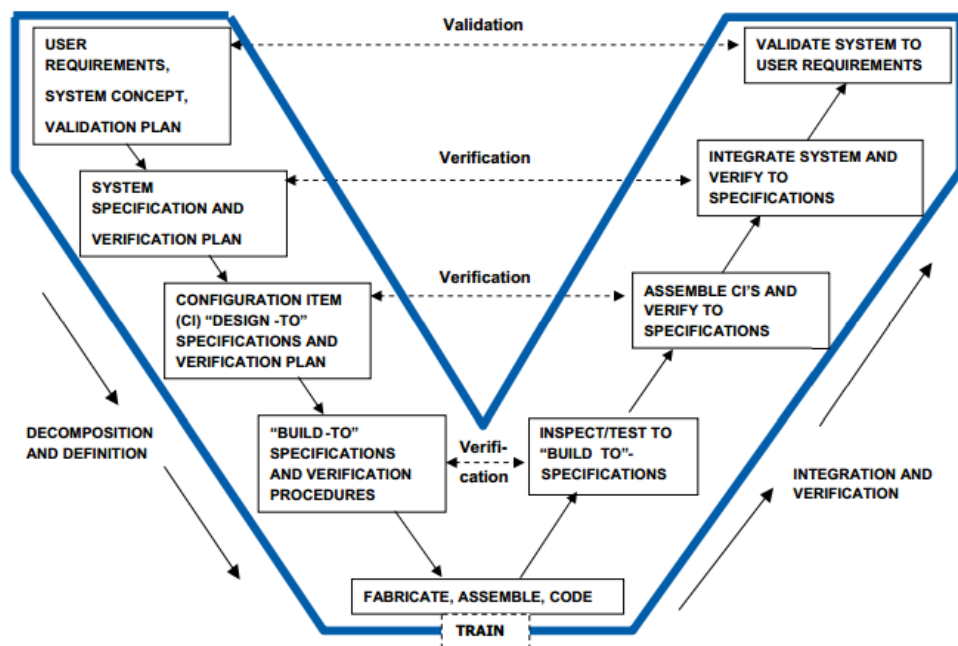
Validation

USER REQUIREMENTS, SYSTEM CONCEPT, VALIDATION PLAN

VALIDATE SYSTEM TO USER REQUIREMENTS

Verification

SYSTEM SPECIFICATION AND VERIFICATION PLAN

INTEGRATE SYSTEM AND VERIFY TO SPECIFICATIONS

Verification

CONFIGURATION ITEM (CI) "DESIGN -TO" SPECIFICATIONS AND VERIFICATION PLAN

ASSEMBLE CI'S AND VERIFY TO SPECIFICATIONS

DECOMPOSITION AND DEFINITION

"BUILD -TO" SPECIFICATIONS AND VERIFICATION PROCEDURES

Verification

INSPECT/TEST TO "BUILD TO"-SPECIFICATIONS

INTEGRATION AND VERIFICATION

FABRICATE, ASSEMBLE, CODE

TRAIN